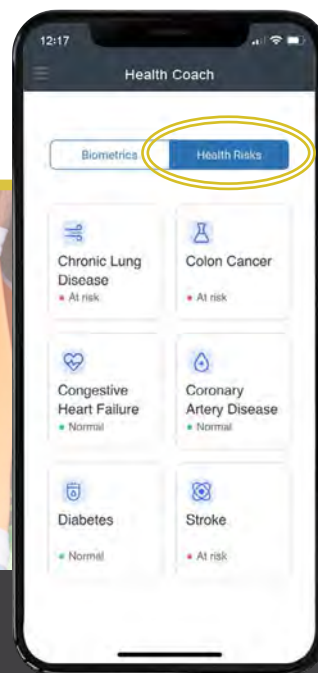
12:17

Health Coach

Biometrics
Health Risks

Chronic Lung Disease
• At risk

Colon Cancer
• At risk

Congestive Heart Failure
• Normal

Coronary Artery Disease
• Normal

Diabetes
• Normal

Stroke
• At risk